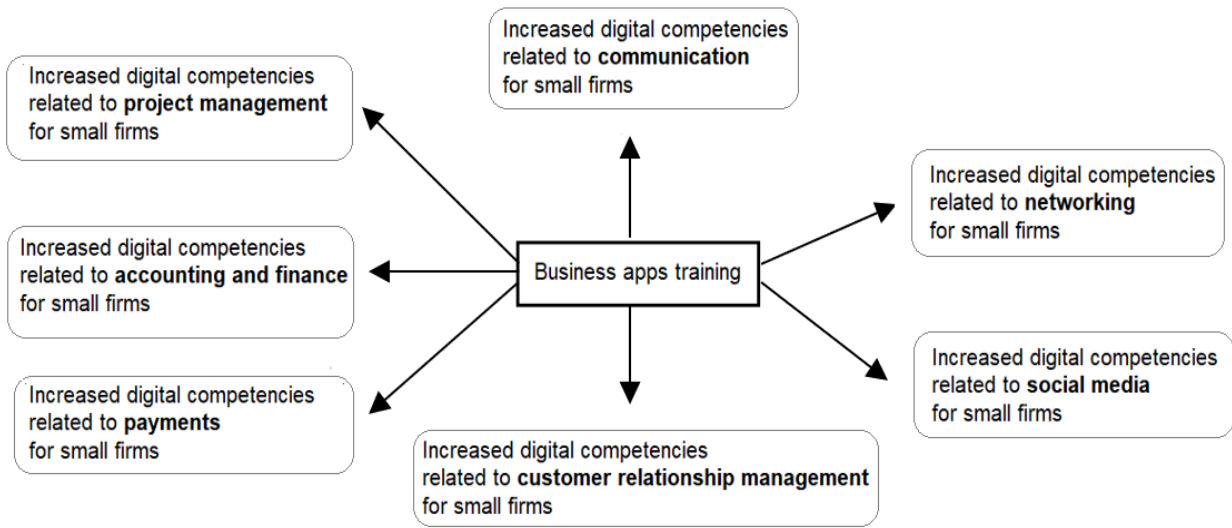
Increased digital competencies related to **communication** for small firms

Increased digital competencies related to **project management** for small firms

Increased digital competencies related to **networking** for small firms

Increased digital competencies related to **accounting and finance** for small firms

Business apps training

Increased digital competencies related to **social media** for small firms

Increased digital competencies related to **payments** for small firms

Increased digital competencies related to **customer relationship management** for small firms